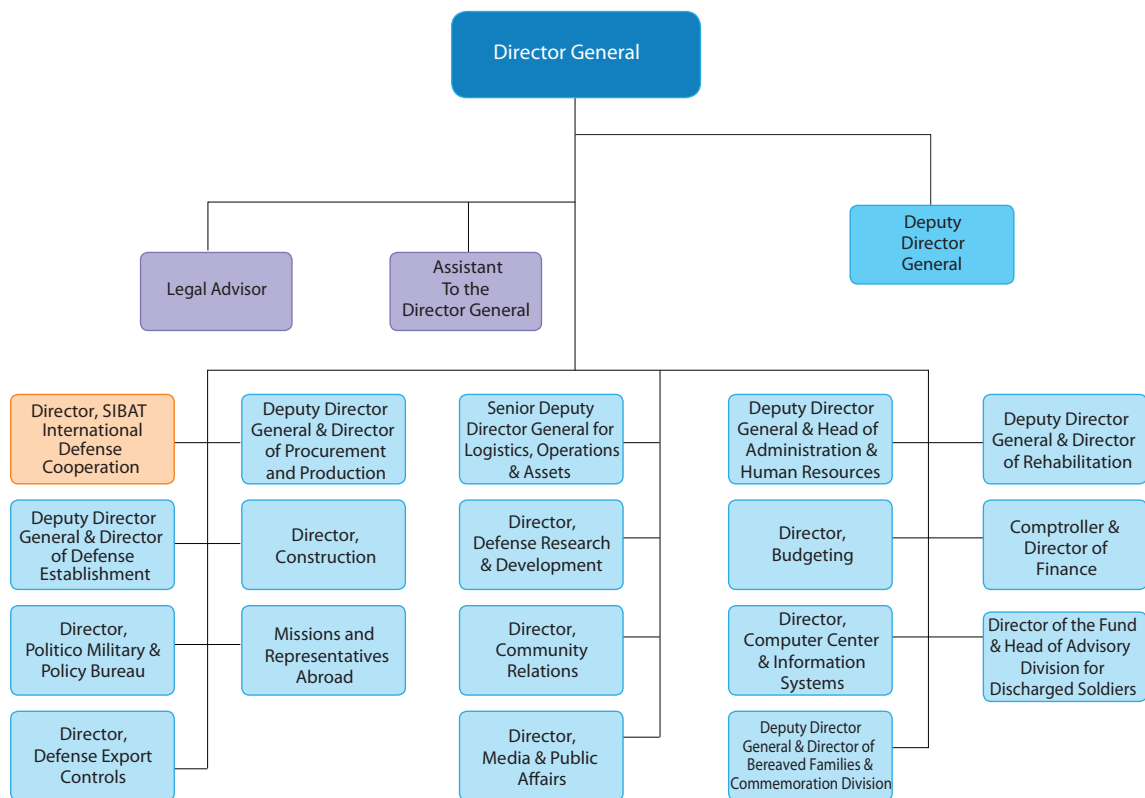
Director General

Legal Advisor

Assistant To the Director General

Deputy Director General

Director, SIBAT International Defense Cooperation

Deputy Director General & Director of Procurement and Production

Senior Deputy Director General for Logistics, Operations & Assets

Deputy Director General & Head of Administration & Human Resources

Deputy Director General & Director of Rehabilitation

Deputy Director General & Director of Defense Establishment

Director, Construction

Director, Defense Research & Development

Director, Budgeting

Comptroller & Director of Finance

Director, Politico Military & Policy Bureau

Missions and Representatives Abroad

Director, Community Relations

Director, Computer Center & Information Systems

Director of the Fund & Head of Advisory Division for Discharged Soldiers

Director, Defense Export Controls

Director, Media & Public Affairs

Deputy Director General & Director of Bereaved Families & Commemoration Division